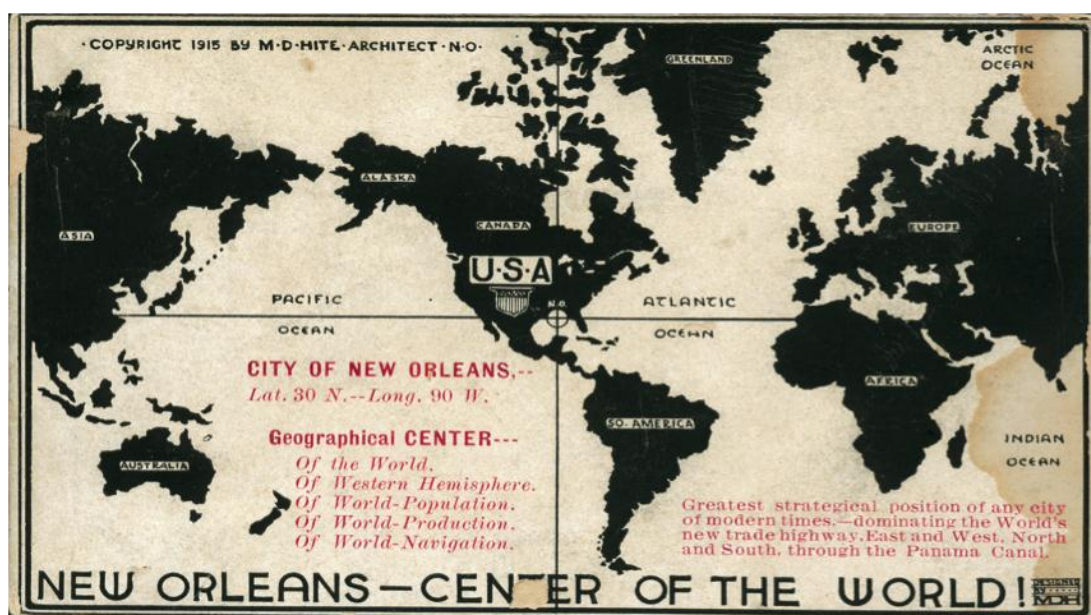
·COPYRIGHT 1915 BY M·D·HITE·ARCHITECT·N·O·

GREENLAND

ARCTIC OCEAN

ALASKA

ASIA

CANADA

EUROPE

U·S·A

PACIFIC

OCEAN

N.O.

ATLANTIC

OCEAN

CITY OF NEW ORLEANS,--
Lat. 30 N.--Long. 90 W.

AFRICA

Geographical CENTER---
Of the World,
Of Western Hemisphere.
Of World-Population.
Of World-Production.
Of World-Navigation.

SO. AMERICA

AUSTRALIA

INDIAN OCEAN

Greatest strategical position of any city of modern times.—dominating the World's new trade highway, East and West, North and South, through the Panama Canal.

NEW ORLEANS—CENTER OF THE WORLD!

MDH